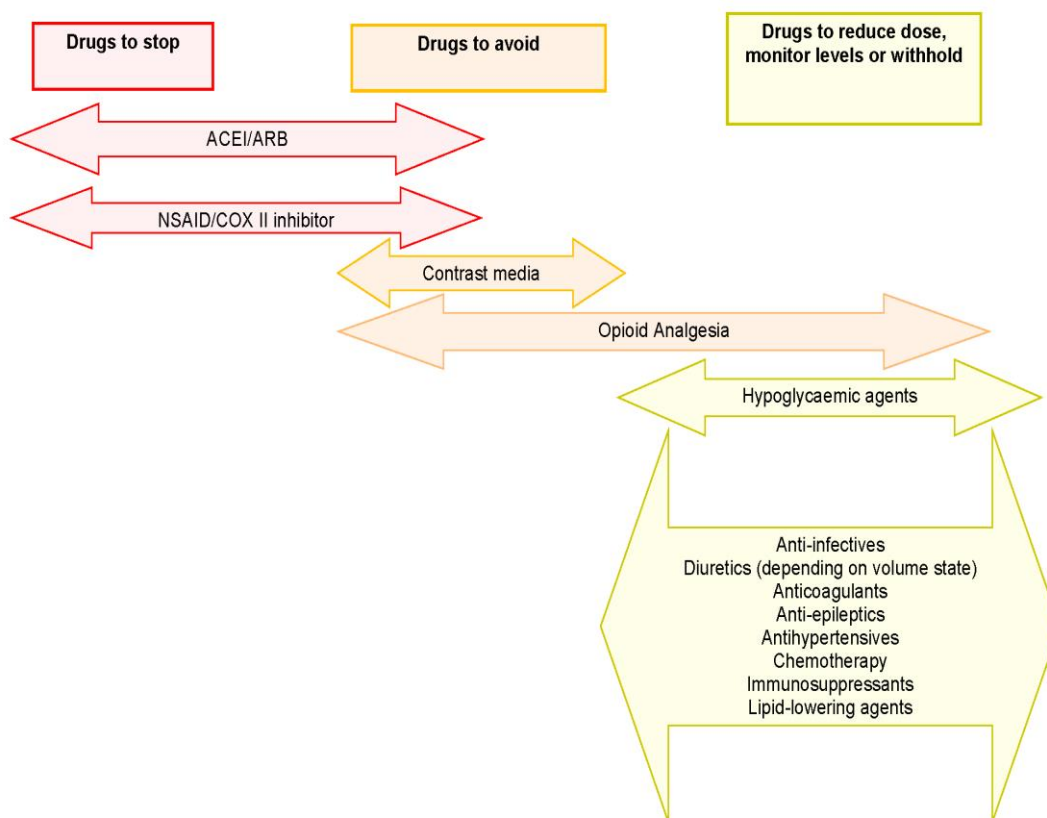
Drugs to stop

Drugs to avoid

Drugs to reduce dose, monitor levels or withhold

ACEI/ARB

NSAID/COX II inhibitor

Contrast media

Opioid Analgesia

Hypoglycaemic agents

Anti-infectives
Diuretics (depending on volume state)
Anticoagulants
Anti-epileptics
Antihypertensives
Chemotherapy
Immunosuppressants
Lipid-lowering agents